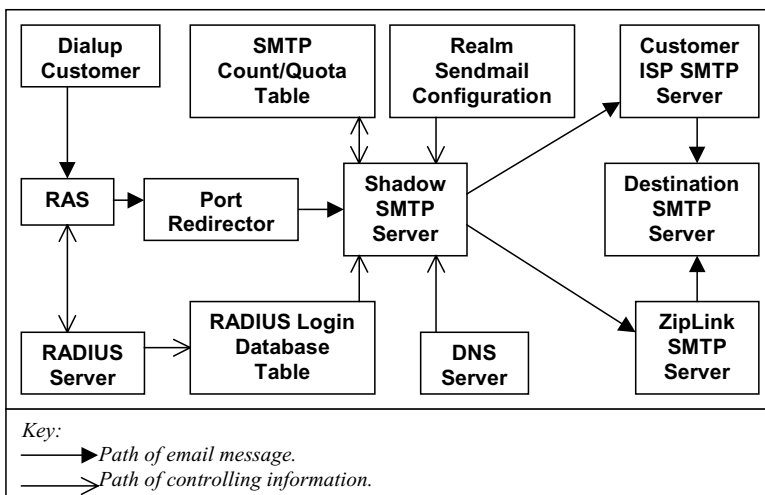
Dialup Customer

SMTP Count/Quota Table

Realm Sendmail Configuration

Customer ISP SMTP Server

RAS

Port Redirector

Shadow SMTP Server

Destination SMTP Server

RADIUS Server

RADIUS Login Database Table

DNS Server

ZipLink SMTP Server

Key:

Path of email message.

Path of controlling information.